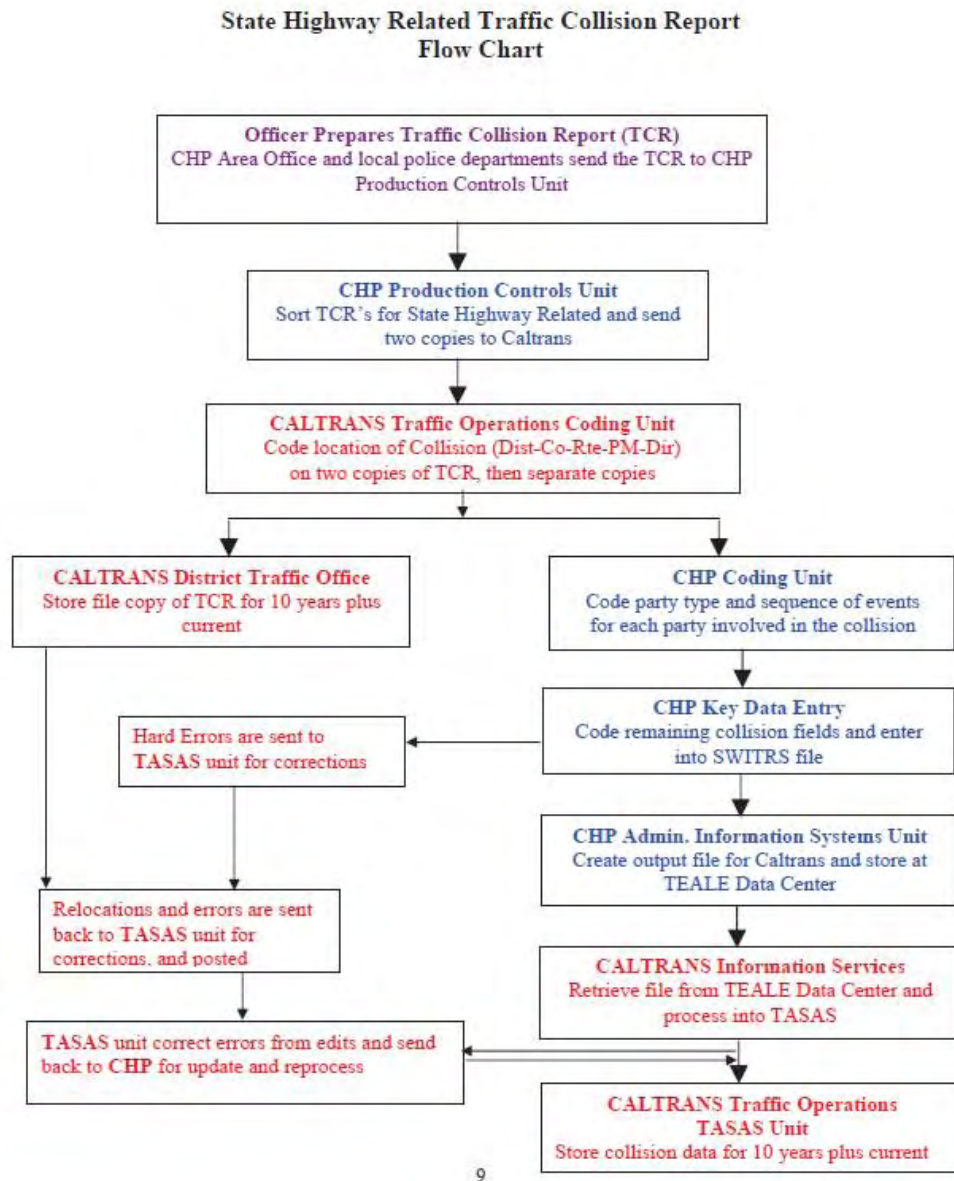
State Highway Related Traffic Collision Report
Flow Chart

Officer Prepares Traffic Collision Report (TCR)
CHP Area Office and local police departments send the TCR to CHP Production Controls Unit

CHP Production Controls Unit
Sort TCR's for State Highway Related and send two copies to Caltrans

CALTRANS Traffic Operations Coding Unit
Code location of Collision (Dist-Co-Rte-PM-Dir) on two copies of TCR, then separate copies

CALTRANS District Traffic Office
Store file copy of TCR for 10 years plus current

CHP Coding Unit
Code party type and sequence of events for each party involved in the collision

CHP Key Data Entry
Code remaining collision fields and enter into SWITRS file

Hard Errors are sent to TASAS unit for corrections

CHP Admin. Information Systems Unit
Create output file for Caltrans and store at TEALE Data Center

Relocations and errors are sent back to TASAS unit for corrections, and posted

CALTRANS Information Services
Retrieve file from TEALE Data Center and process into TASAS

TASAS unit correct errors from edits and send back to CHP for update and reprocess

CALTRANS Traffic Operations
TASAS Unit
Store collision data for 10 years plus current

9